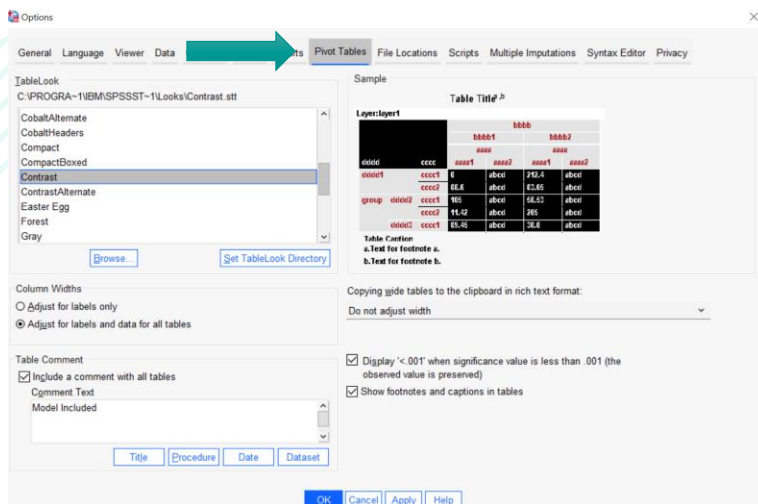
Options

General Language Viewer Data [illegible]ts Pivot Tables File Locations Scripts Multiple Imputations Syntax Editor Privacy

TableLook
C:\PROGRA~1\IBM\SPSSST~1\Looks\Contrast.stt

CobaltAlternate
CobaltHeaders
Compact
CompactBoxed
Contrast
ContrastAlternate
Easter Egg
Forest
Gray

Browse... Set TableLook Directory

Sample

Table Title$^{a,b}$

Layer:layer1

| | | bbbb | | | |
|---|---|---|---|---|---|
| | | bbbb1 | | bbbb2 | |
| | | aaaa | | aaaa | |
| dddd | cccc | aaaa1 | aaaa2 | aaaa1 | aaaa2 |
| dddd1 | cccc1 | 0 | abcd | 212.4 | abcd |
| | cccc2 | 88.6 | abcd | 83.65 | abcd |
| group dddd2 | cccc1 | 105 | abcd | 56.53 | abcd |
| | cccc2 | 11.42 | abcd | 205 | abcd |
| dddd3 | cccc1 | 89.46 | abcd | 36.8 | abcd |

Table Caption
a.Text for footnote a.
b.Text for footnote b.

Column Widths
Adjust for labels only
Adjust for labels and data for all tables

Copying wide tables to the clipboard in rich text format:
Do not adjust width

Table Comment
Include a comment with all tables
Comment Text
Model Included

Title Procedure Date Dataset

Display '<.001' when significance value is less than .001 (the observed value is preserved)
Show footnotes and captions in tables

OK Cancel Apply Help